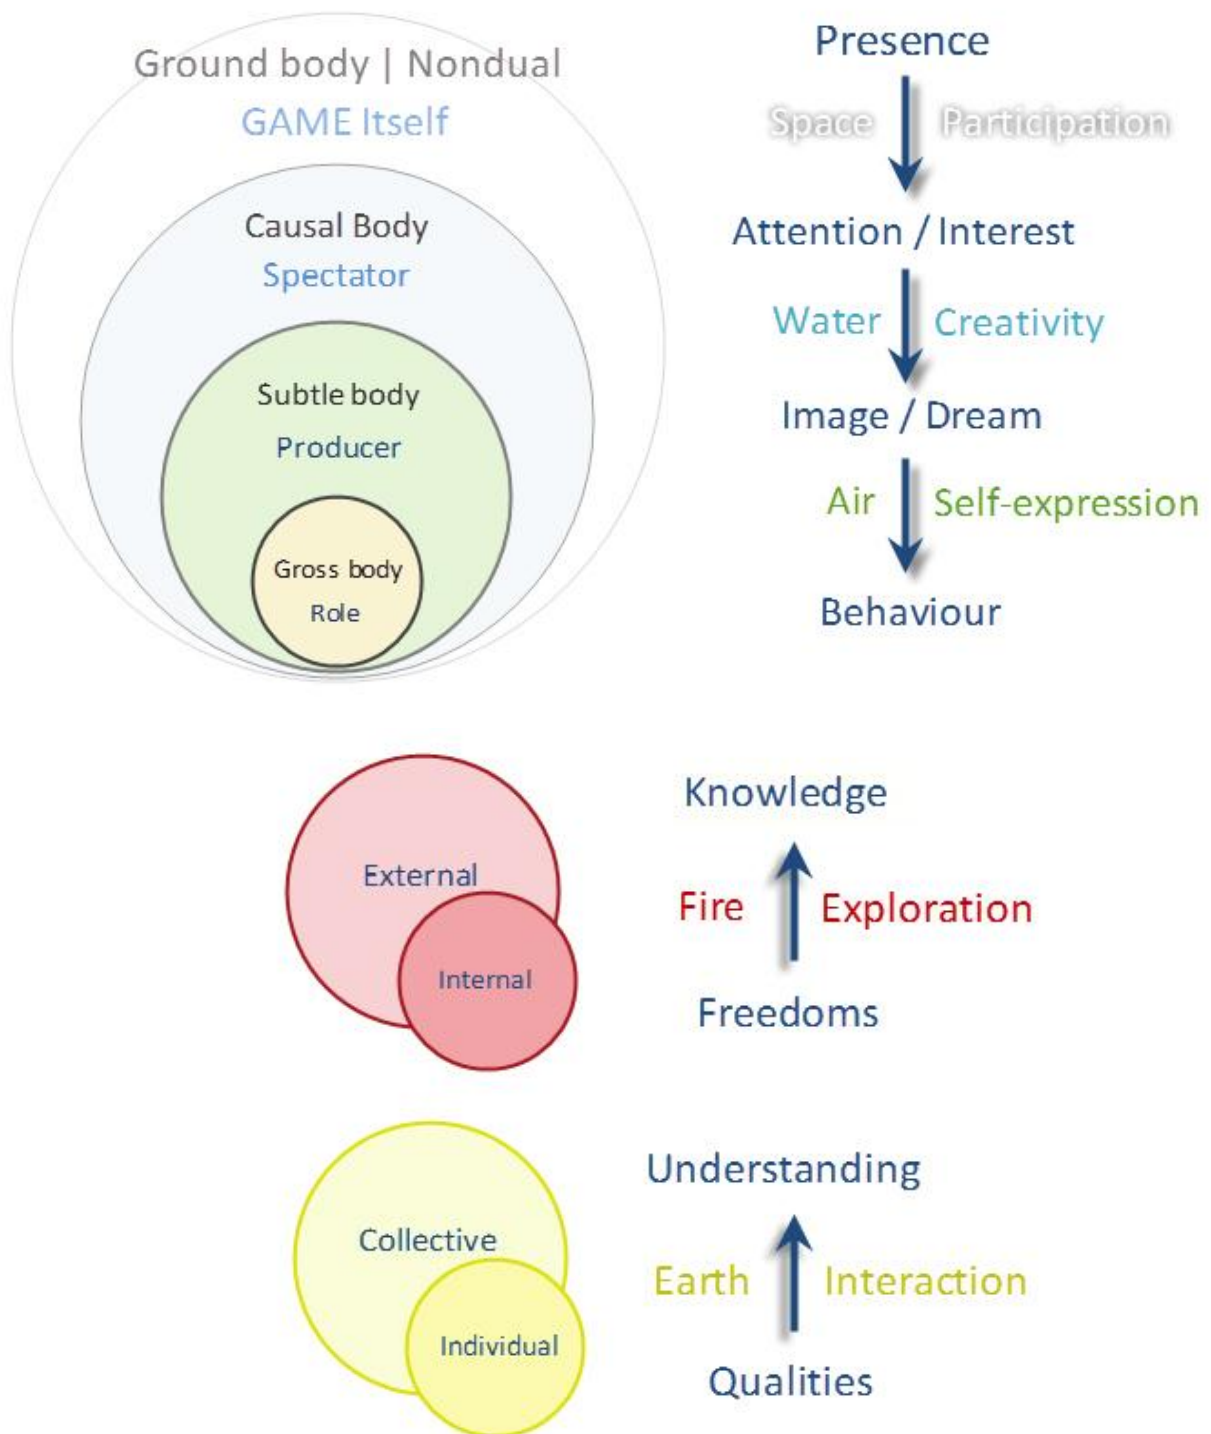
Ground body | Nondual
GAME Itself

Causal Body
Spectator

Subtle body
Producer

Gross body
Role

Presence
Space Participation
Attention / Interest
Water Creativity
Image / Dream
Air Self-expression
Behaviour

External
Internal

Knowledge
Fire Exploration
Freedoms

Collective
Individual

Understanding
Earth Interaction
Qualities